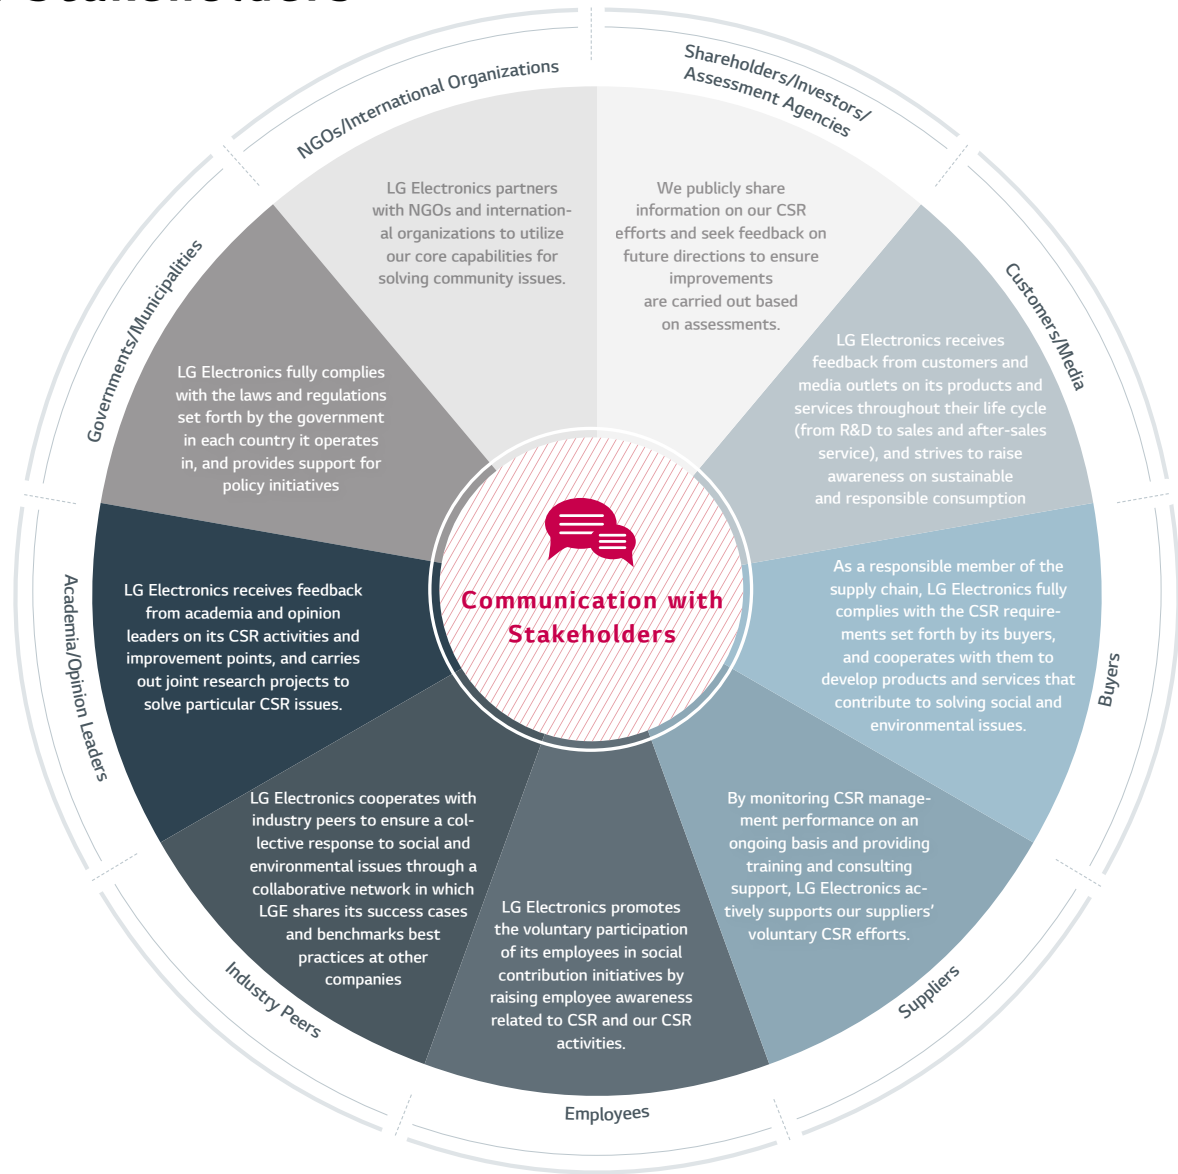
NGOs/International Organizations

LG Electronics partners with NGOs and international organizations to utilize our core capabilities for solving community issues.

Shareholders/Investors/ Assessment Agencies

We publicly share information on our CSR efforts and seek feedback on future directions to ensure improvements are carried out based on assessments.

Customers/Media

LG Electronics receives feedback from customers and media outlets on its products and services throughout their life cycle (from R&D to sales and after-sales service), and strives to raise awareness on sustainable and responsible consumption

Buyers

As a responsible member of the supply chain, LG Electronics fully complies with the CSR requirements set forth by its buyers, and cooperates with them to develop products and services that contribute to solving social and environmental issues.

Suppliers

By monitoring CSR management performance on an ongoing basis and providing training and consulting support, LG Electronics actively supports our suppliers' voluntary CSR efforts.

Employees

LG Electronics promotes the voluntary participation of its employees in social contribution initiatives by raising employee awareness related to CSR and our CSR activities.

Industry Peers

LG Electronics cooperates with industry peers to ensure a collective response to social and environmental issues through a collaborative network in which LGE shares its success cases and benchmarks best practices at other companies

Academia/Opinion Leaders

LG Electronics receives feedback from academia and opinion leaders on its CSR activities and improvement points, and carries out joint research projects to solve particular CSR issues.

Governments/Municipalities

LG Electronics fully complies with the laws and regulations set forth by the government in each country it operates in, and provides support for policy initiatives

Communication with Stakeholders